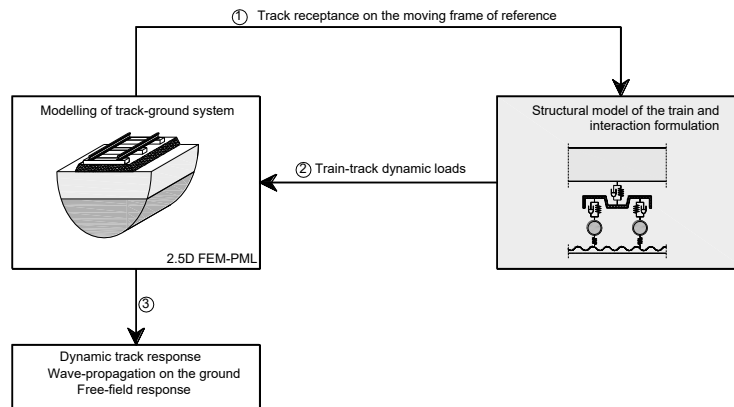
① Track receptance on the moving frame of reference

Modelling of track-ground system

2.5D FEM-PML

Structural model of the train and interaction formulation

② Train-track dynamic loads

③

Dynamic track response
Wave-propagation on the ground
Free-field response